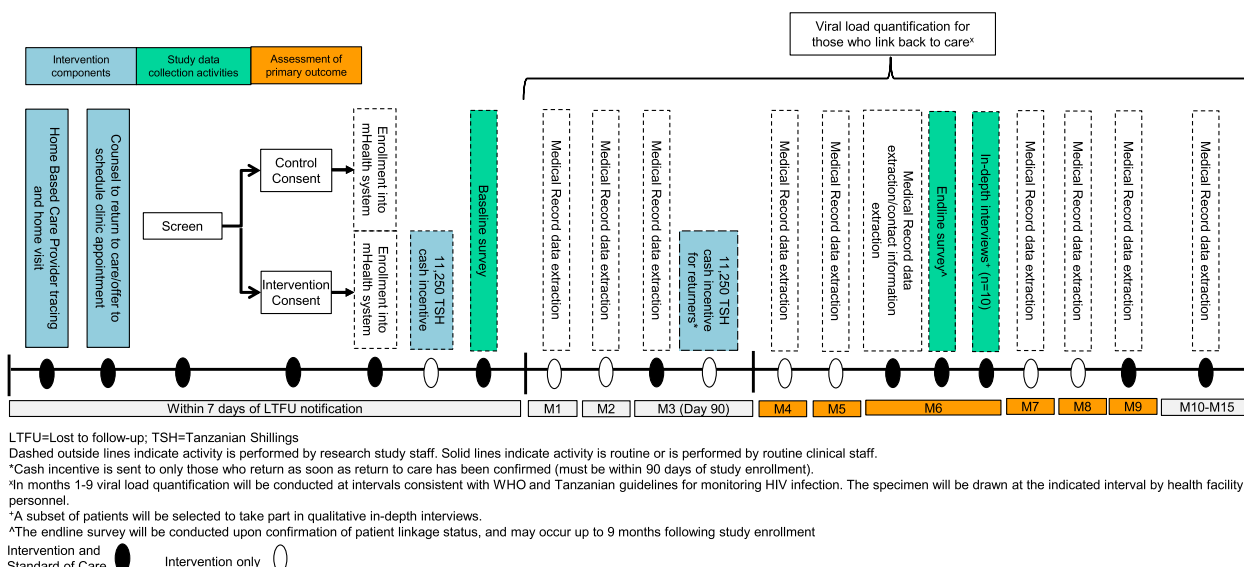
Viral load quantification for those who link back to care$^x$

Intervention components

Study data collection activities

Assessment of primary outcome

Home Based Care Provider tracing and home visit

Counsel to return to care/offer to schedule clinic appointment

Screen

Control Consent

Intervention Consent

Enrollment into mHealth system

Enrollment into mHealth system

11,250 TSH cash incentive

Baseline survey

Medical Record data extraction

Medical Record data extraction

Medical Record data extraction

11,250 TSH cash incentive for returners*

Medical Record data extraction

Medical Record data extraction

Medical Record data extraction/contact information extraction

Endline survey^

In-depth interviews$^+$ (n=10)

Medical Record data extraction

Medical Record data extraction

Medical Record data extraction

Medical Record data extraction

Within 7 days of LTFU notification

M1

M2

M3 (Day 90)

M4

M5

M6

M7

M8

M9

M10-M15

LTFU=Lost to follow-up; TSH=Tanzanian Shillings
Dashed outside lines indicate activity is performed by research study staff. Solid lines indicate activity is routine or is performed by routine clinical staff.
*Cash incentive is sent to only those who return as soon as return to care has been confirmed (must be within 90 days of study enrollment).
$^x$In months 1-9 viral load quantification will be conducted at intervals consistent with WHO and Tanzanian guidelines for monitoring HIV infection. The specimen will be drawn at the indicated interval by health facility personnel.
$^+$A subset of patients will be selected to take part in qualitative in-depth interviews.
^The endline survey will be conducted upon confirmation of patient linkage status, and may occur up to 9 months following study enrollment

Intervention and Standard of Care

Intervention only